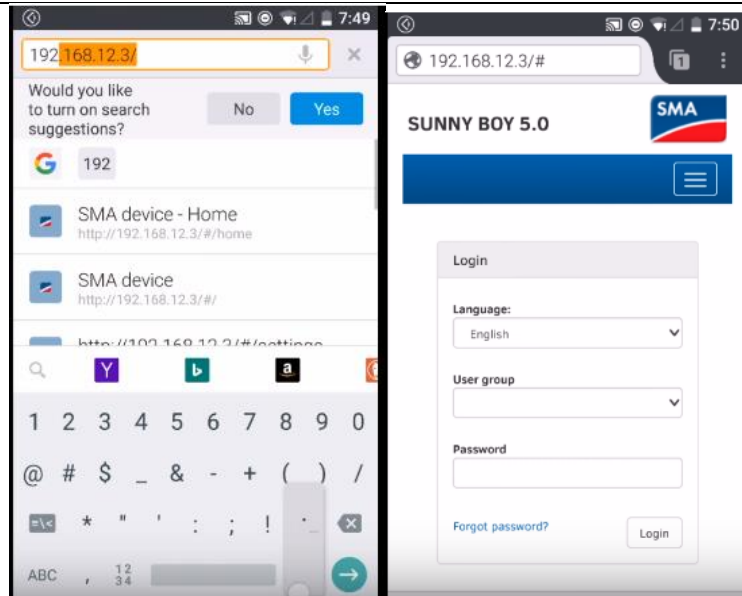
7:49

192.168.12.3/

Would you like to turn on search suggestions?

No

Yes

G 192

SMA device - Home
http://192.168.12.3/#/home

SMA device
http://192.168.12.3/#/

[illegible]

Y

b

a

1 2 3 4 5 6 7 8 9 0

@ # $ _ & - + ( ) /

=\< * " ' : ; ! ?

ABC , 12 34

7:50

192.168.12.3/#

SUNNY BOY 5.0

SMA

Login

Language:

English

User group

Password

Forgot password?

Login